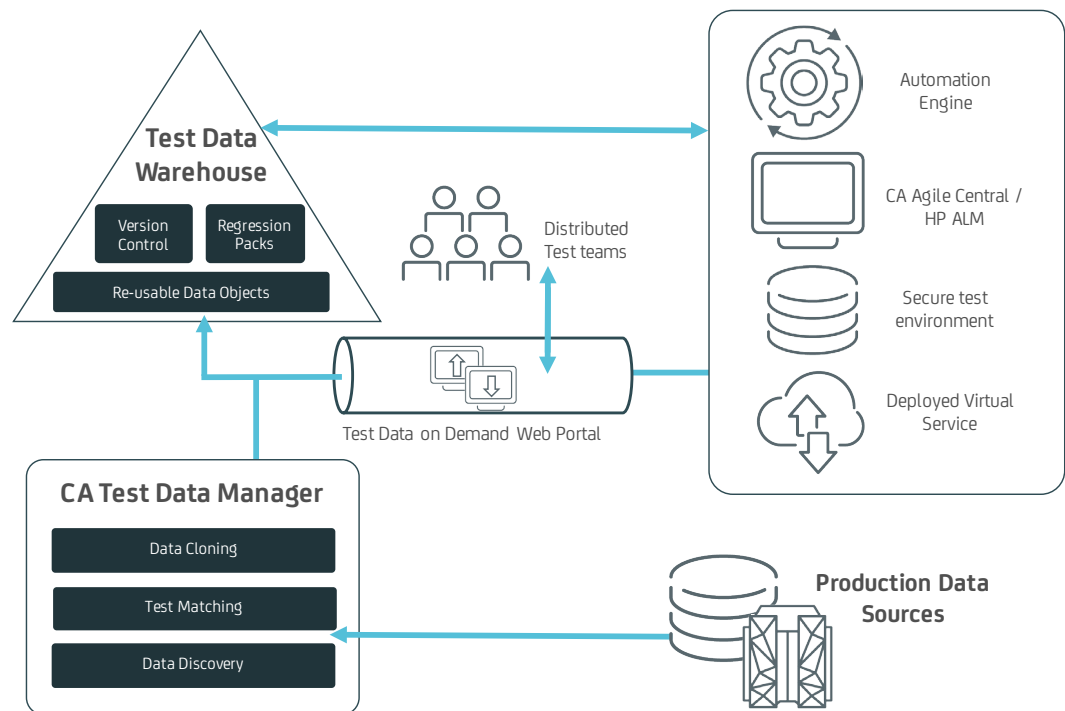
Test Data Warehouse

Version Control

Regression Packs

Re-usable Data Objects

Distributed Test teams

Automation Engine

CA Agile Central / HP ALM

Secure test environment

Deployed Virtual Service

Test Data on Demand Web Portal

CA Test Data Manager

Data Cloning

Test Matching

Data Discovery

Production Data Sources